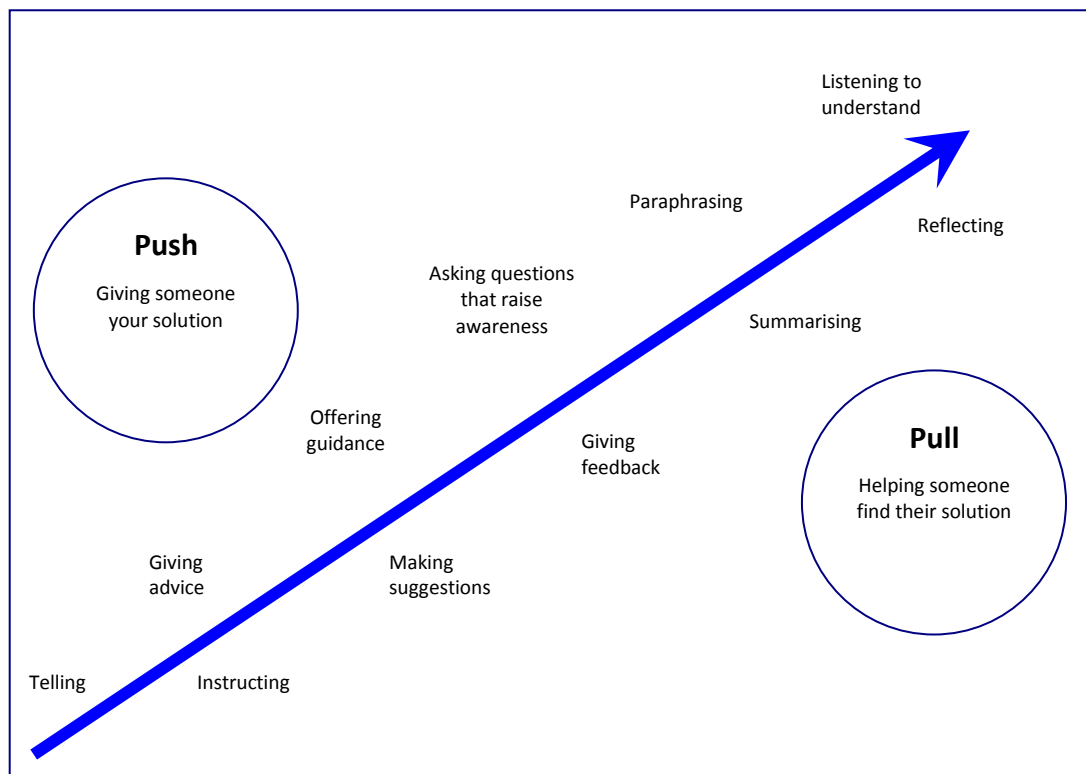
Listening to understand

Paraphrasing

Reflecting

Push

Giving someone your solution

Asking questions that raise awareness

Summarising

Offering guidance

Giving feedback

Pull

Helping someone find their solution

Giving advice

Making suggestions

Telling

Instructing